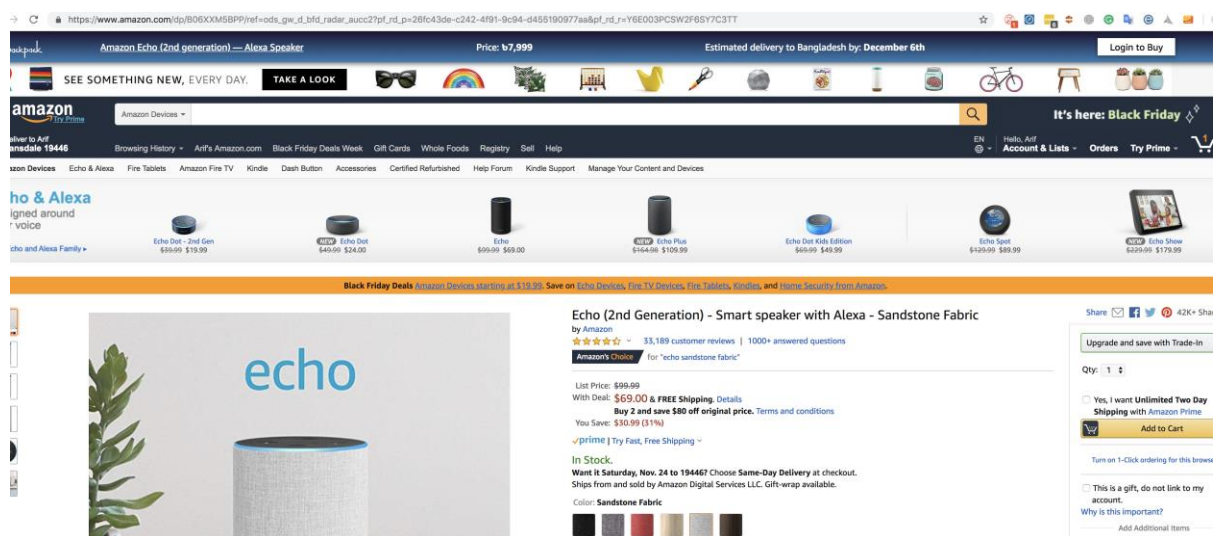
https://www.amazon.com/dp/B06XXM5BPP/ref=ods_gw_d_bfd_radar_aucc2?pf_rd_p=26fc43de-c242-4f91-9c94-d455190977aa&pf_rd_r=Y6E003PCSW2F6SY7C3TT

Amazon Echo (2nd generation) — Alexa Speaker
Price: ৳7,999
Estimated delivery to Bangladesh by: December 6th
Login to Buy

SEE SOMETHING NEW, EVERY DAY. TAKE A LOOK

amazon Try Prime
Amazon Devices
It's here: Black Friday

Deliver to Arif
Lansdale 19446
Browsing History Arif's Amazon.com Black Friday Deals Week Gift Cards Whole Foods Registry Sell Help
EN
Hello, Arif
Account & Lists
Orders
Try Prime

Amazon Devices Echo & Alexa Fire Tablets Amazon Fire TV Kindle Dash Button Accessories Certified Refurbished Help Forum Kindle Support Manage Your Content and Devices

Echo & Alexa
Designed around your voice
Echo and Alexa Family ▸

Echo Dot - 2nd Gen $39.99 $19.99
NEW Echo Dot $49.99 $24.00
Echo $99.99 $69.00
NEW Echo Plus $164.98 $109.99
Echo Dot Kids Edition $69.99 $49.99
Echo Spot $129.99 $89.99
NEW Echo Show $229.99 $179.99

Black Friday Deals Amazon Devices starting at $19.99. Save on Echo Devices, Fire TV Devices, Fire Tablets, Kindles, and Home Security from Amazon.

echo

Echo (2nd Generation) - Smart speaker with Alexa - Sandstone Fabric
by Amazon
33,189 customer reviews | 1000+ answered questions
Amazon's Choice for "echo sandstone fabric"

List Price: $99.99
With Deal: $69.00 & FREE Shipping. Details
Buy 2 and save $80 off original price. Terms and conditions
You Save: $30.99 (31%)
prime | Try Fast, Free Shipping

In Stock.
Want it Saturday, Nov. 24 to 19446? Choose Same-Day Delivery at checkout.
Ships from and sold by Amazon Digital Services LLC. Gift-wrap available.

Color: Sandstone Fabric

Share 42K+ Shares
Upgrade and save with Trade-In
Qty: 1
Yes, I want Unlimited Two Day Shipping with Amazon Prime
Add to Cart
Turn on 1-Click ordering for this browser
This is a gift, do not link to my account.
Why is this important?
Add Additional Items